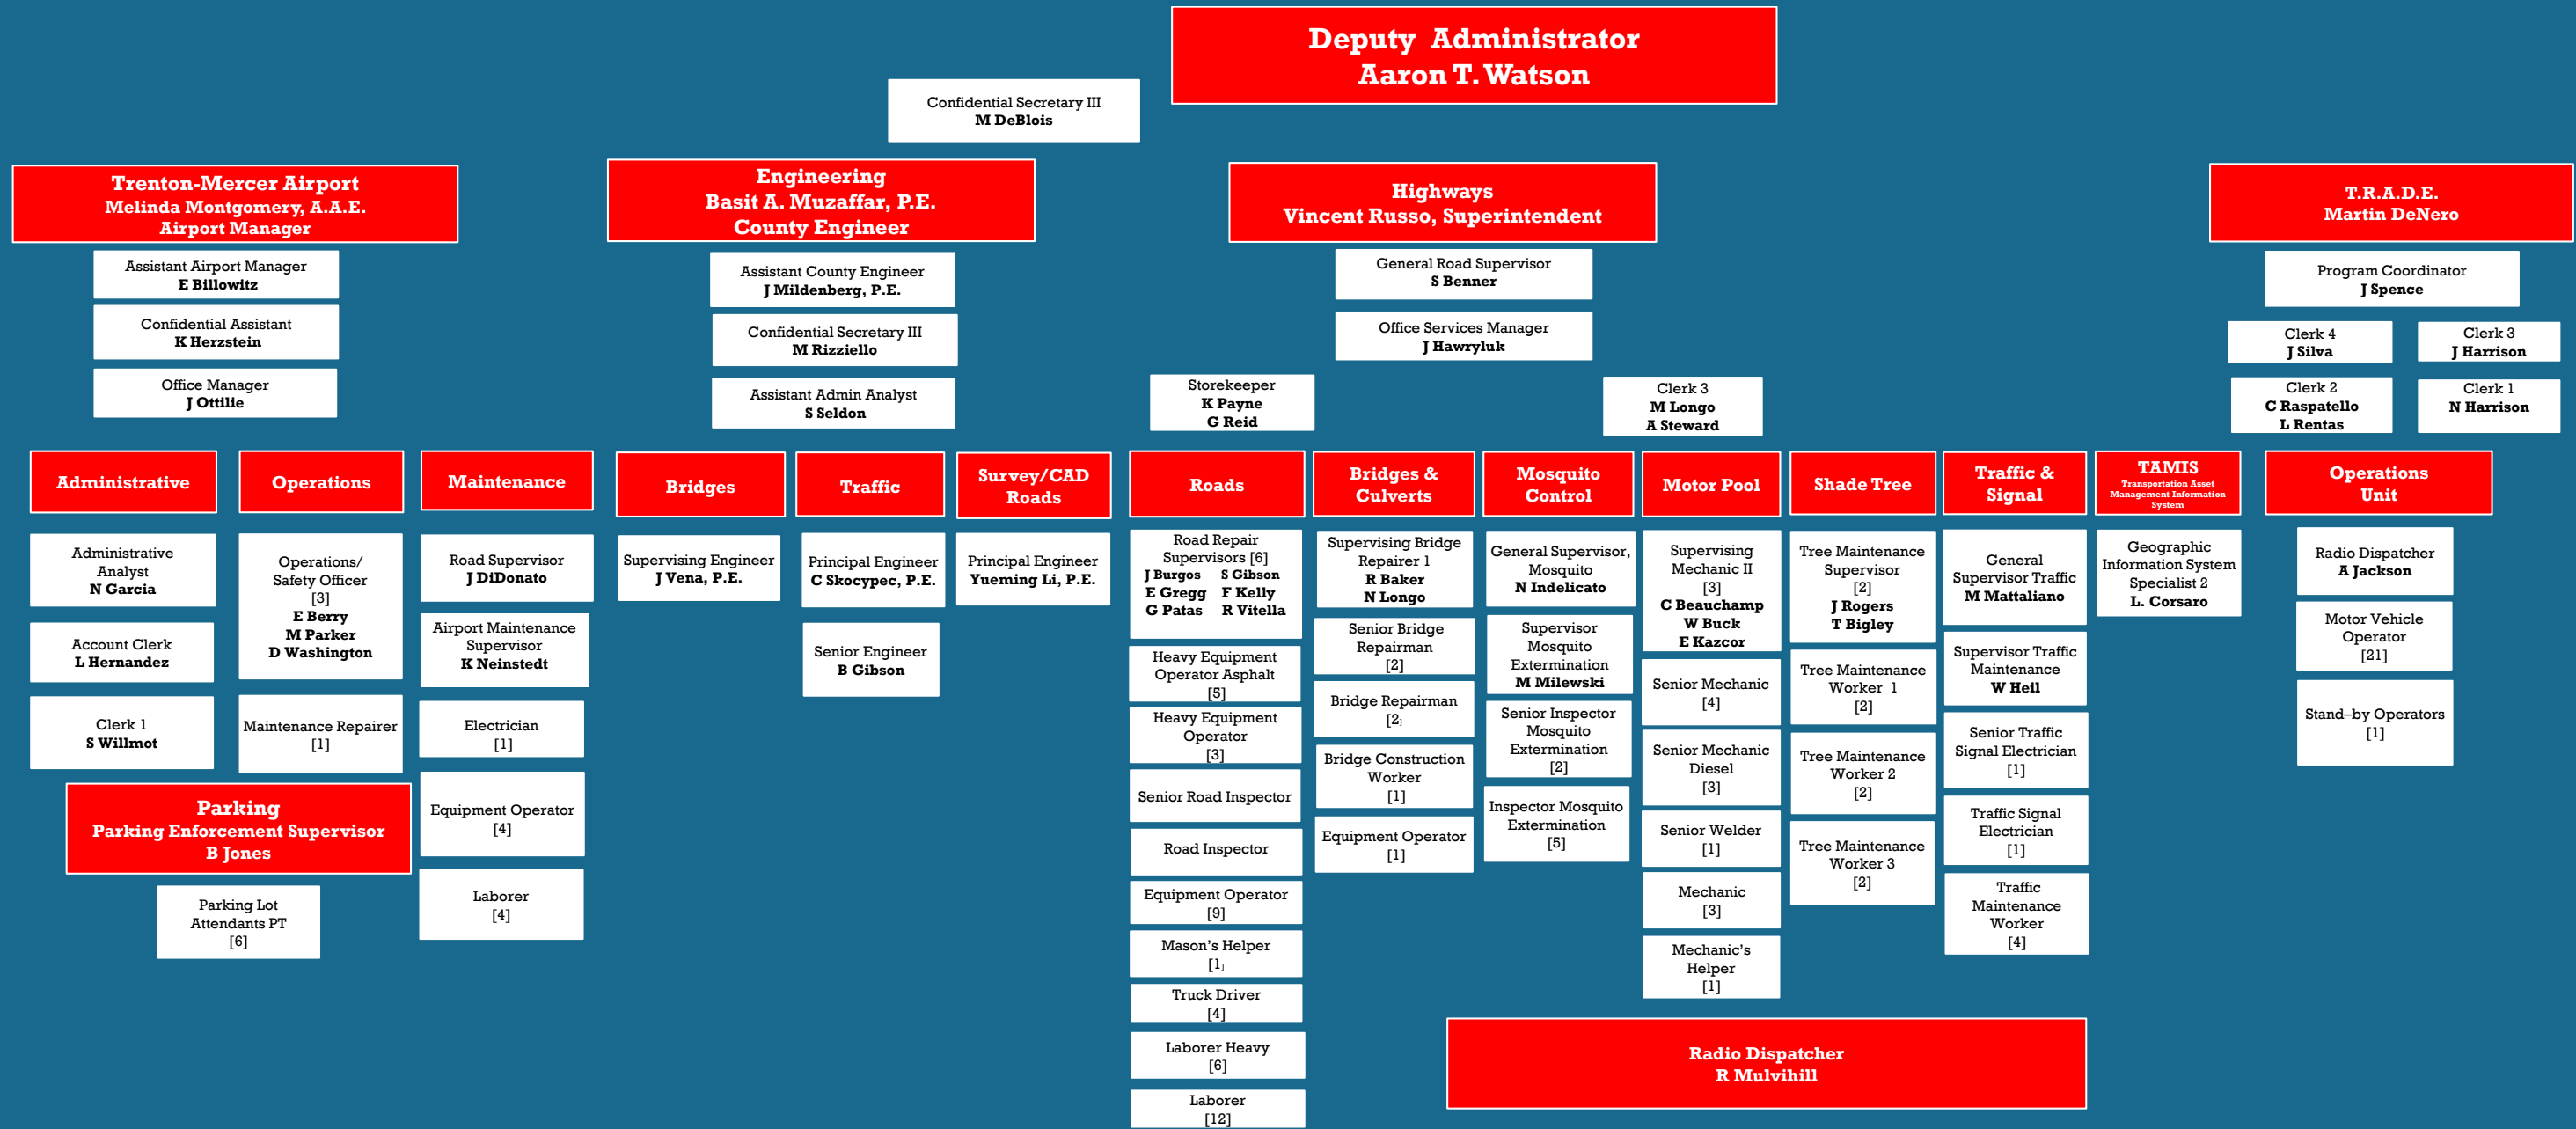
Deputy Administrator
Aaron T. Watson

Confidential Secretary III
M DeBlois

Trenton-Mercer Airport
Melinda Montgomery, A.A.E.
Airport Manager

Assistant Airport Manager
E Billowitz

Confidential Assistant
K Herzstein

Office Manager
J Ottilie

Engineering
Basit A. Muzaffar, P.E.
County Engineer

Assistant County Engineer
J Mildenberg, P.E.

Confidential Secretary III
M Rizziello

Assistant Admin Analyst
S Seldon

Highways
Vincent Russo, Superintendent

General Road Supervisor
S Benner

Office Services Manager
J Hawryluk

Storekeeper
K Payne
G Reid

Clerk 3
M Longo
A Steward

T.R.A.D.E.
Martin DeNero

Program Coordinator
J Spence

Clerk 4
J Silva

Clerk 3
J Harrison

Clerk 2
C Raspatello
L Rentas

Clerk 1
N Harrison

Administrative

Administrative Analyst
N Garcia

Account Clerk
L Hernandez

Clerk 1
S Willmot

Operations

Operations/ Safety Officer
[3]
E Berry
M Parker
D Washington

Maintenance Repairer
[1]

Maintenance

Road Supervisor
J DiDonato

Airport Maintenance Supervisor
K Neinstedt

Electrician
[1]

Equipment Operator
[4]

Laborer
[4]

Parking
Parking Enforcement Supervisor
B Jones

Parking Lot Attendants PT
[6]

Bridges

Supervising Engineer
J Vena, P.E.

Traffic

Principal Engineer
C Skocypec, P.E.

Senior Engineer
B Gibson

Survey/CAD Roads

Principal Engineer
Yueming Li, P.E.

Roads

Road Repair Supervisors [6]
J Burgos S Gibson
E Gregg F Kelly
G Patas R Vitella

Heavy Equipment Operator Asphalt
[5]

Heavy Equipment Operator
[3]

Senior Road Inspector

Road Inspector

Equipment Operator
[9]

Mason's Helper
[1]

Truck Driver
[4]

Laborer Heavy
[6]

Laborer
[12]

Bridges & Culverts

Supervising Bridge Repairer 1
R Baker
N Longo

Senior Bridge Repairman
[2]

Bridge Repairman
[2]

Bridge Construction Worker
[1]

Equipment Operator
[1]

Mosquito Control

General Supervisor, Mosquito
N Indelicato

Supervisor Mosquito Extermination
M Milewski

Senior Inspector Mosquito Extermination
[2]

Inspector Mosquito Extermination
[5]

Motor Pool

Supervising Mechanic II
[3]
C Beauchamp
W Buck
E Kazcor

Senior Mechanic
[4]

Senior Mechanic Diesel
[3]

Senior Welder
[1]

Mechanic
[3]

Mechanic's Helper
[1]

Shade Tree

Tree Maintenance Supervisor
[2]
J Rogers
T Bigley

Tree Maintenance Worker 1
[2]

Tree Maintenance Worker 2
[2]

Tree Maintenance Worker 3
[2]

Traffic & Signal

General Supervisor Traffic
M Mattaliano

Supervisor Traffic Maintenance
W Heil

Senior Traffic Signal Electrician
[1]

Traffic Signal Electrician
[1]

Traffic Maintenance Worker
[4]

TAMIS
Transportation Asset Management Information System

Geographic Information System Specialist 2
L. Corsaro

Operations Unit

Radio Dispatcher
A Jackson

Motor Vehicle Operator
[21]

Stand-by Operators
[1]

Radio Dispatcher
R Mulvihill